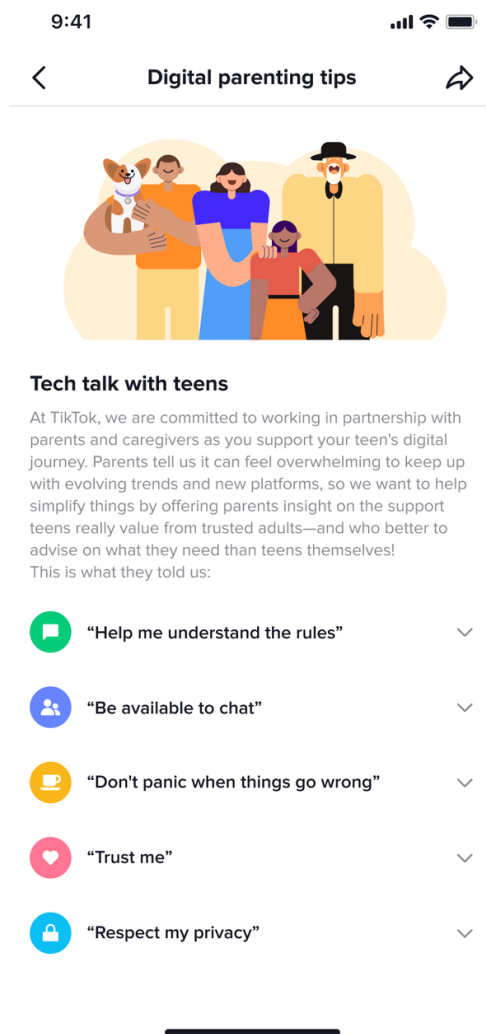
9:41

Digital parenting tips

Tech talk with teens

At TikTok, we are committed to working in partnership with parents and caregivers as you support your teen's digital journey. Parents tell us it can feel overwhelming to keep up with evolving trends and new platforms, so we want to help simplify things by offering parents insight on the support teens really value from trusted adults—and who better to advise on what they need than teens themselves!
This is what they told us:

“Help me understand the rules”

“Be available to chat”

“Don't panic when things go wrong”

“Trust me”

“Respect my privacy”